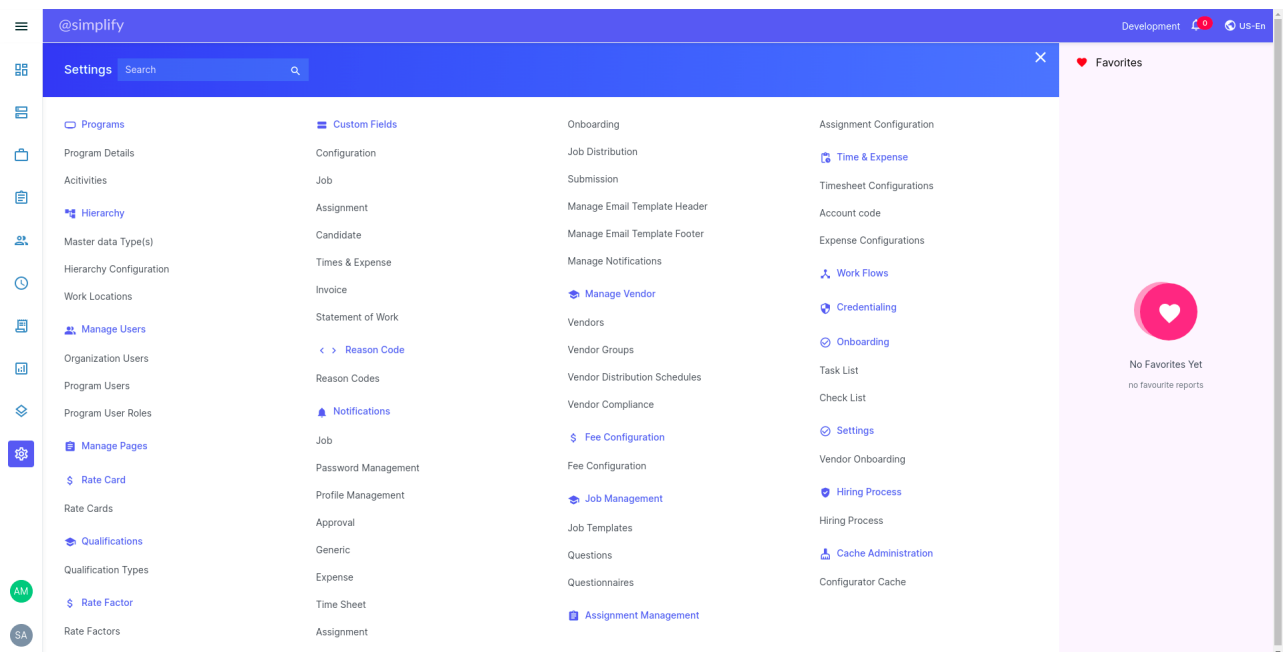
@simplify

Development 0 US-En

Settings Search

Programs
Program Details
Acitivities
Hierarchy
Master data Type(s)
Hierarchy Configuration
Work Locations
Manage Users
Organization Users
Program Users
Program User Roles
Manage Pages
Rate Card
Rate Cards
Qualifications
Qualification Types
Rate Factor
Rate Factors

Custom Fields
Configuration
Job
Assignment
Candidate
Times & Expense
Invoice
Statement of Work
Reason Code
Reason Codes
Notifications
Job
Password Management
Profile Management
Approval
Generic
Expense
Time Sheet
Assignment

Onboarding
Job Distribution
Submission
Manage Email Template Header
Manage Email Template Footer
Manage Notifications
Manage Vendor
Vendors
Vendor Groups
Vendor Distribution Schedules
Vendor Compliance
Fee Configuration
Fee Configuration
Job Management
Job Templates
Questions
Questionnaires
Assignment Management

Assignment Configuration
Time & Expense
Timesheet Configurations
Account code
Expense Configurations
Work Flows
Credentialing
Onboarding
Task List
Check List
Settings
Vendor Onboarding
Hiring Process
Hiring Process
Cache Administration
Configurator Cache

Favorites
No Favorites Yet
no favourite reports

AM
SA